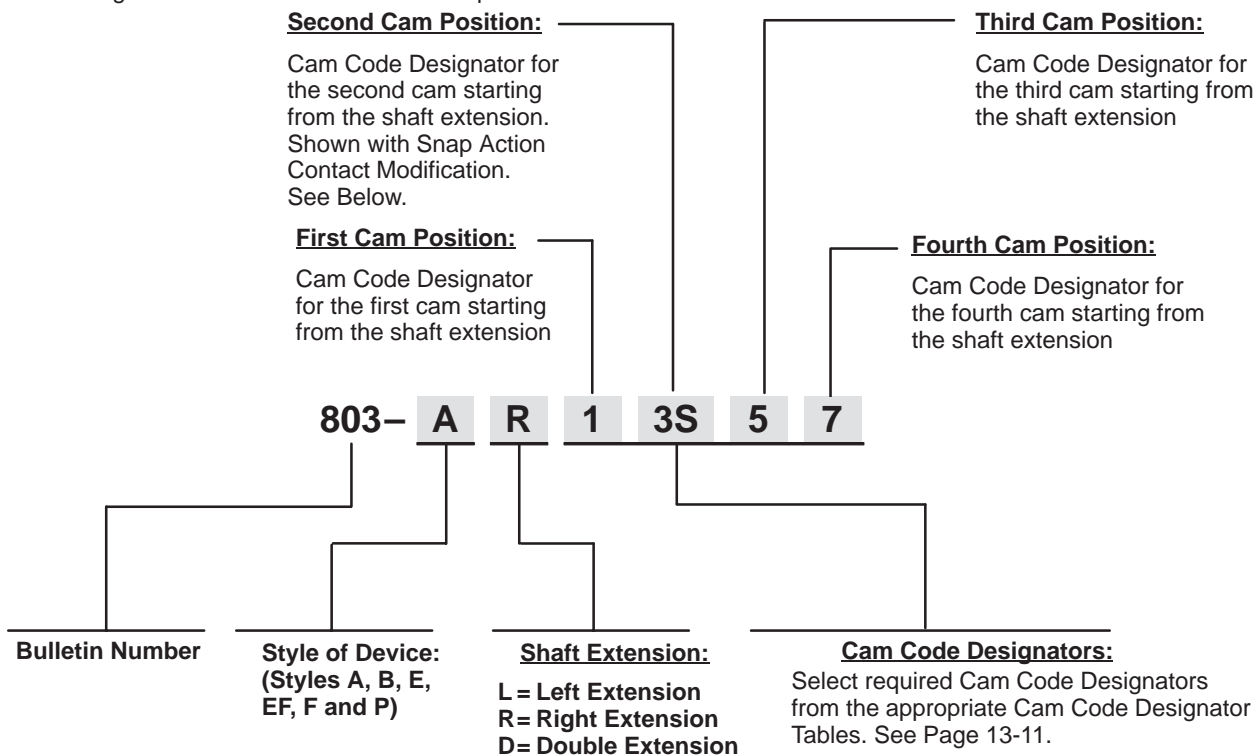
Second Cam Position:

Cam Code Designator for the second cam starting from the shaft extension. Shown with Snap Action Contact Modification. See Below.

Third Cam Position:

Cam Code Designator for the third cam starting from the shaft extension

First Cam Position:

Cam Code Designator for the first cam starting from the shaft extension

Fourth Cam Position:

Cam Code Designator for the fourth cam starting from the shaft extension

803– A R 1 3S 5 7

Bulletin Number

Style of Device: (Styles A, B, E, EF, F and P)

Shaft Extension:

L = Left Extension
R = Right Extension
D = Double Extension

Cam Code Designators:

Select required Cam Code Designators from the appropriate Cam Code Designator Tables. See Page 13-11.